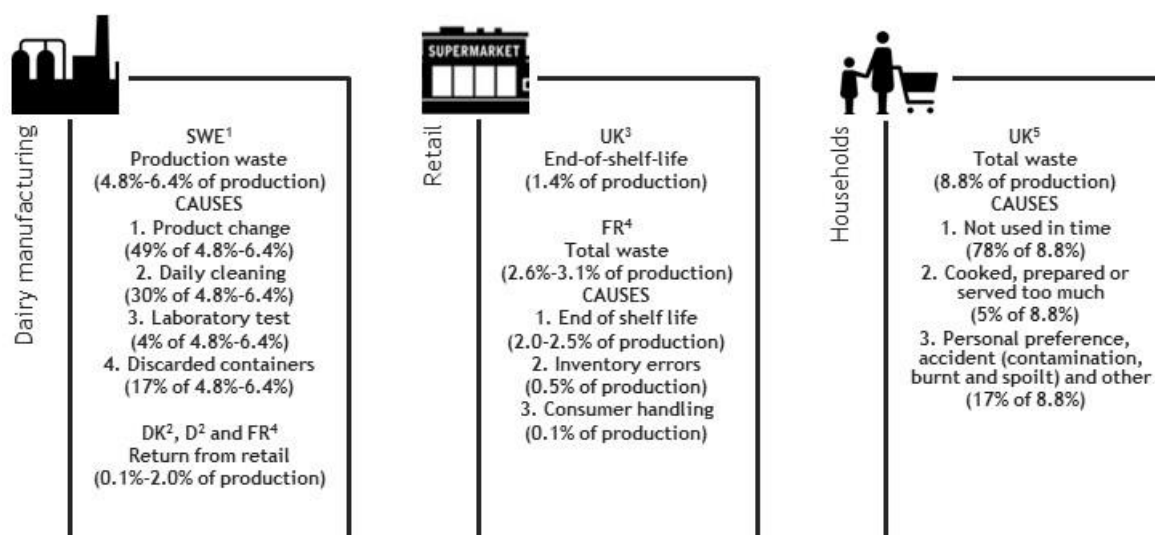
Dairy manufacturing

SWE$^1$
Production waste
(4.8%-6.4% of production)
CAUSES
1. Product change
(49% of 4.8%-6.4%)
2. Daily cleaning
(30% of 4.8%-6.4%)
3. Laboratory test
(4% of 4.8%-6.4%)
4. Discarded containers
(17% of 4.8%-6.4%)

DK$^2$, D$^2$ and FR$^4$
Return from retail
(0.1%-2.0% of production)

SUPERMARKET

Retail

UK$^3$
End-of-shelf-life
(1.4% of production)

FR$^4$
Total waste
(2.6%-3.1% of production)
CAUSES
1. End of shelf life
(2.0-2.5% of production)
2. Inventory errors
(0.5% of production)
3. Consumer handling
(0.1% of production)

Households

UK$^5$
Total waste
(8.8% of production)
CAUSES
1. Not used in time
(78% of 8.8%)
2. Cooked, prepared or served too much
(5% of 8.8%)
3. Personal preference, accident (contamination, burnt and spoilt) and other
(17% of 8.8%)